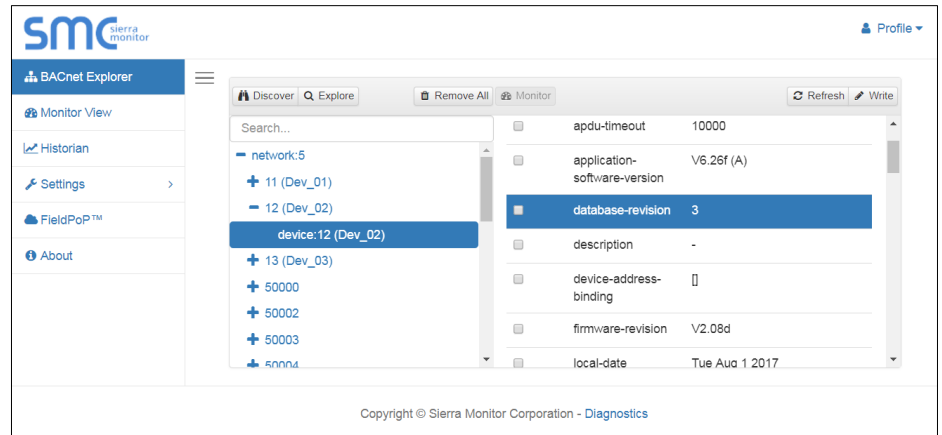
smc sierra monitor

Profile

BACnet Explorer
Monitor View
Historian
Settings
FieldPoP™
About

Discover Explore Remove All Monitor Refresh Write

Search...

− network:5
+ 11 (Dev_01)
− 12 (Dev_02)
device:12 (Dev_02)
+ 13 (Dev_03)
+ 50000
+ 50002
+ 50003
+ 50004

| | | |
|---|---|---|
| | apdu-timeout | 10000 |
| | application-software-version | V6.26f (A) |
| | database-revision | 3 |
| | description | - |
| | device-address-binding | [] |
| | firmware-revision | V2.08d |
| | local-date | Tue Aug 1 2017 |

Copyright © Sierra Monitor Corporation - Diagnostics